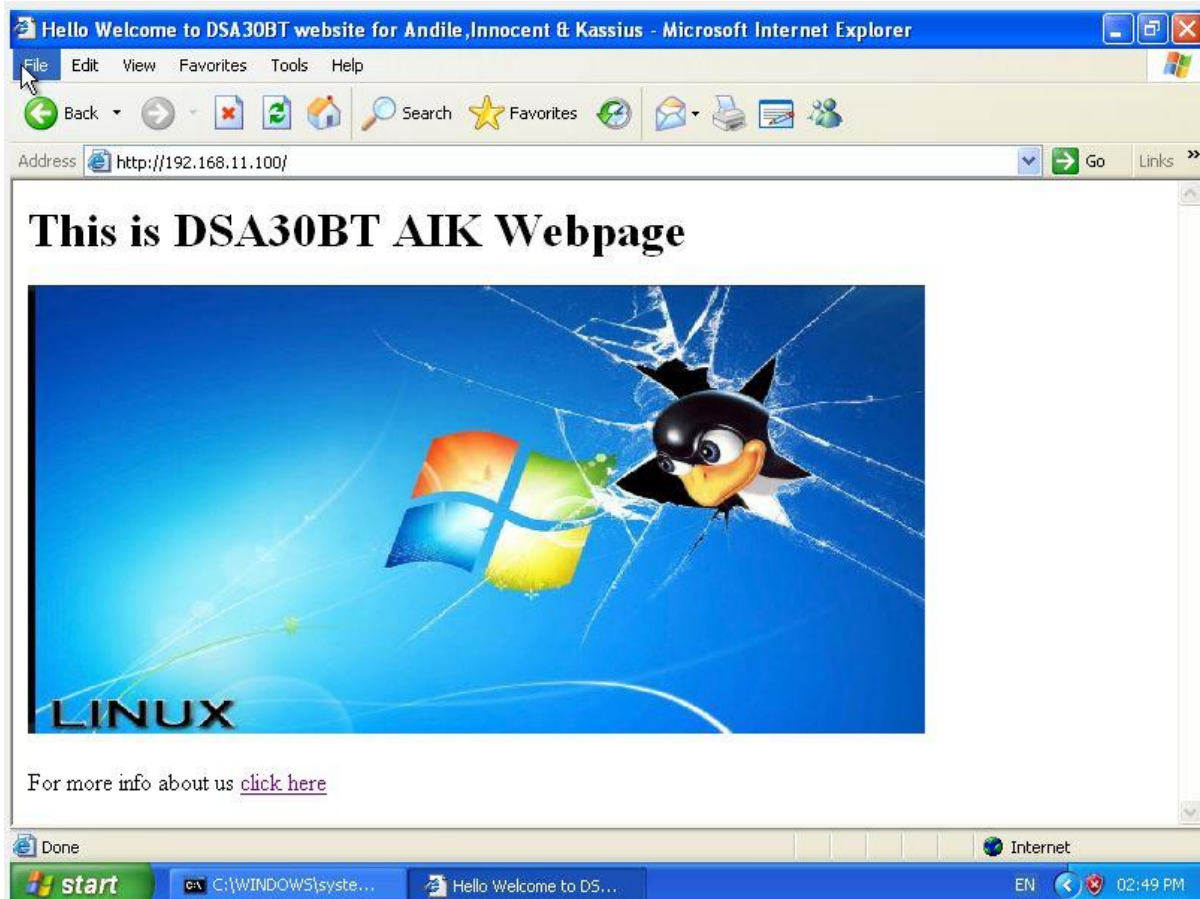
Hello Welcome to DSA30BT website for Andile,Innocent & Kassius - Microsoft Internet Explorer

File Edit View Favorites Tools Help

Back Search Favorites

Address http://192.168.11.100/ Go Links »

# This is DSA30BT AIK Webpage

LINUX

For more info about us click here

Done Internet

start C:\WINDOWS\syste... Hello Welcome to DS... EN 02:49 PM